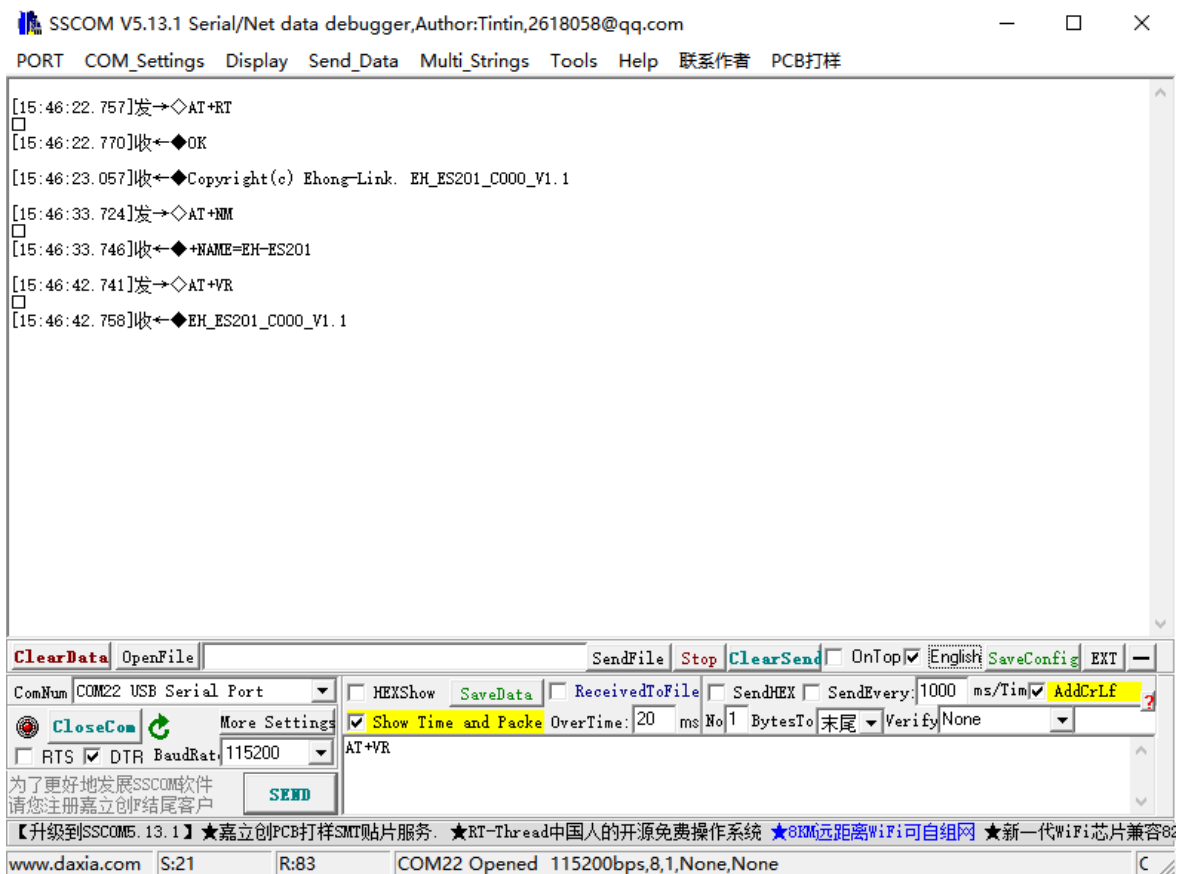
SSCOM V5.13.1 Serial/Net data debugger,Author:Tintin,2618058@qq.com

PORT COM_Settings Display Send_Data Multi_Strings Tools Help 联系作者 PCB打样

[15:46:22.757]发→◇AT+RT
□
[15:46:22.770]收←◆OK

[15:46:23.057]收←◆Copyright(c) Ehong-Link. EH_ES201_C000_V1.1

[15:46:33.724]发→◇AT+NM
□
[15:46:33.746]收←◆+NAME=EH-ES201

[15:46:42.741]发→◇AT+VR
□
[15:46:42.758]收←◆EH_ES201_C000_V1.1

ClearData OpenFile SendFile Stop ClearSend OnTop English SaveConfig EXT —

ComNum COM22 USB Serial Port HEXShow SaveData ReceivedToFile SendHEX SendEvery: 1000 ms/Tim AddCrLf

CloseCom More Settings Show Time and Packe OverTime: 20 ms No 1 BytesTo 末尾 Verify None

RTS DTR BaudRat 115200 AT+VR

为了更好地发展SSCOM软件
请您注册嘉立创F结尾客户 SEND

【升级到SSCOM5.13.1】★嘉立创PCB打样SMT贴片服务. ★RT-Thread中国人的开源免费操作系统 ★8KM远距离WiFi可自组网 ★新一代WiFi芯片兼容8

www.daxia.com S:21 R:83 COM22 Opened 115200bps,8,1,None,None C